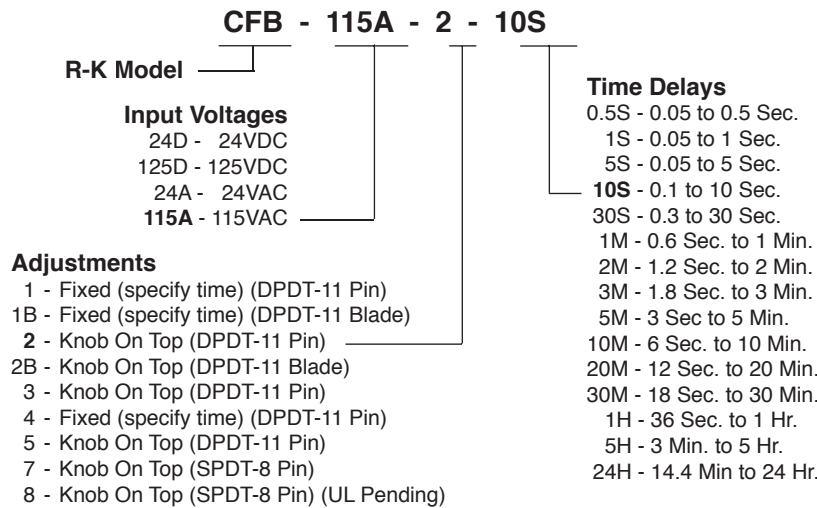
CFB - 115A - 2 - 10S

R-K Model

Input Voltages
24D - 24VDC
125D - 125VDC
24A - 24VAC
115A - 115VAC

Adjustments
1 - Fixed (specify time) (DPDT-11 Pin)
1B - Fixed (specify time) (DPDT-11 Blade)
2 - Knob On Top (DPDT-11 Pin)
2B - Knob On Top (DPDT-11 Blade)
3 - Knob On Top (DPDT-11 Pin)
4 - Fixed (specify time) (DPDT-11 Pin)
5 - Knob On Top (DPDT-11 Pin)
7 - Knob On Top (SPDT-8 Pin)
8 - Knob On Top (SPDT-8 Pin) (UL Pending)

Time Delays
0.5S - 0.05 to 0.5 Sec.
1S - 0.05 to 1 Sec.
5S - 0.05 to 5 Sec.
10S - 0.1 to 10 Sec.
30S - 0.3 to 30 Sec.
1M - 0.6 Sec. to 1 Min.
2M - 1.2 Sec. to 2 Min.
3M - 1.8 Sec. to 3 Min.
5M - 3 Sec to 5 Min.
10M - 6 Sec. to 10 Min.
20M - 12 Sec. to 20 Min.
30M - 18 Sec. to 30 Min.
1H - 36 Sec. to 1 Hr.
5H - 3 Min. to 5 Hr.
24H - 14.4 Min to 24 Hr.